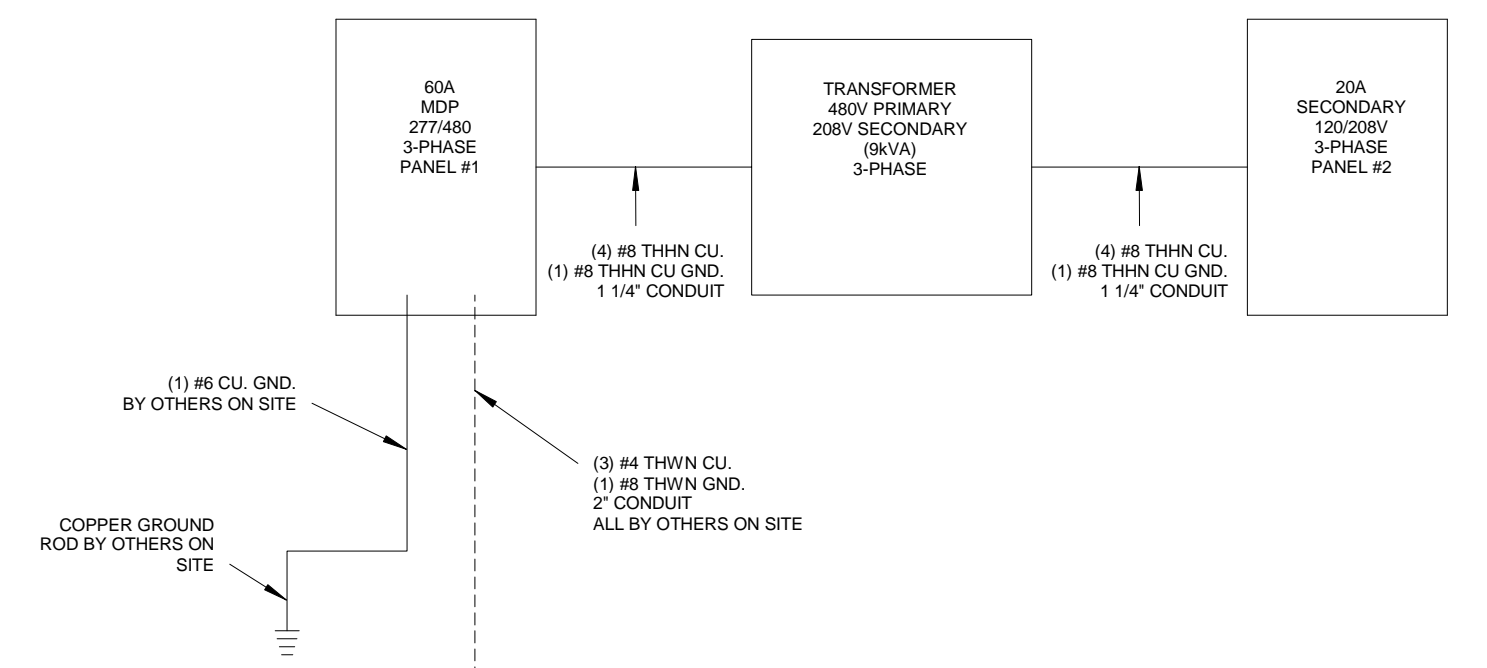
60A
MDP
277/480
3-PHASE
PANEL #1

TRANSFORMER
480V PRIMARY
208V SECONDARY
(9kVA)
3-PHASE

20A
SECONDARY
120/208V
3-PHASE
PANEL #2

(4) #8 THHN CU.
(1) #8 THHN CU GND.
1 1/4" CONDUIT

(4) #8 THHN CU.
(1) #8 THHN CU GND.
1 1/4" CONDUIT

(1) #6 CU. GND.
BY OTHERS ON SITE

(3) #4 THWN CU.
(1) #8 THWN GND.
2" CONDUIT
ALL BY OTHERS ON SITE

COPPER GROUND
ROD BY OTHERS ON
SITE